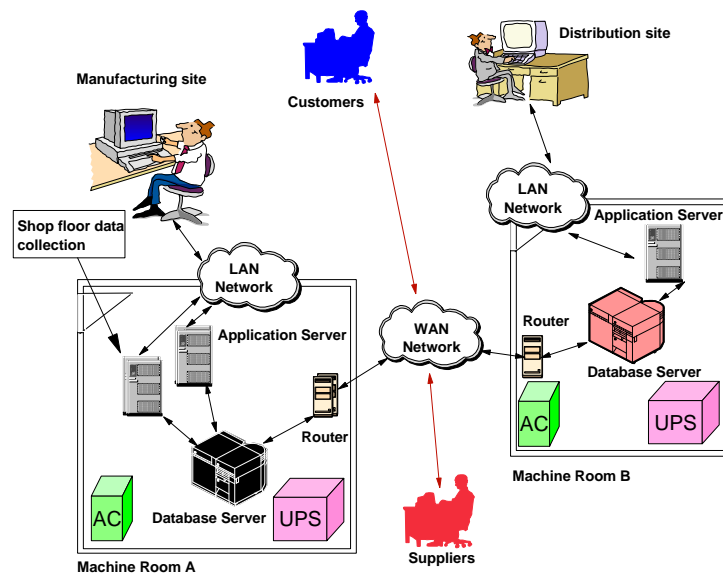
Distribution site

Customers

Manufacturing site

LAN Network

Application Server

Shop floor data collection

LAN Network

WAN Network

Router

Application Server

Database Server

Router

AC

UPS

Machine Room B

AC

Database Server

UPS

Suppliers

Machine Room A